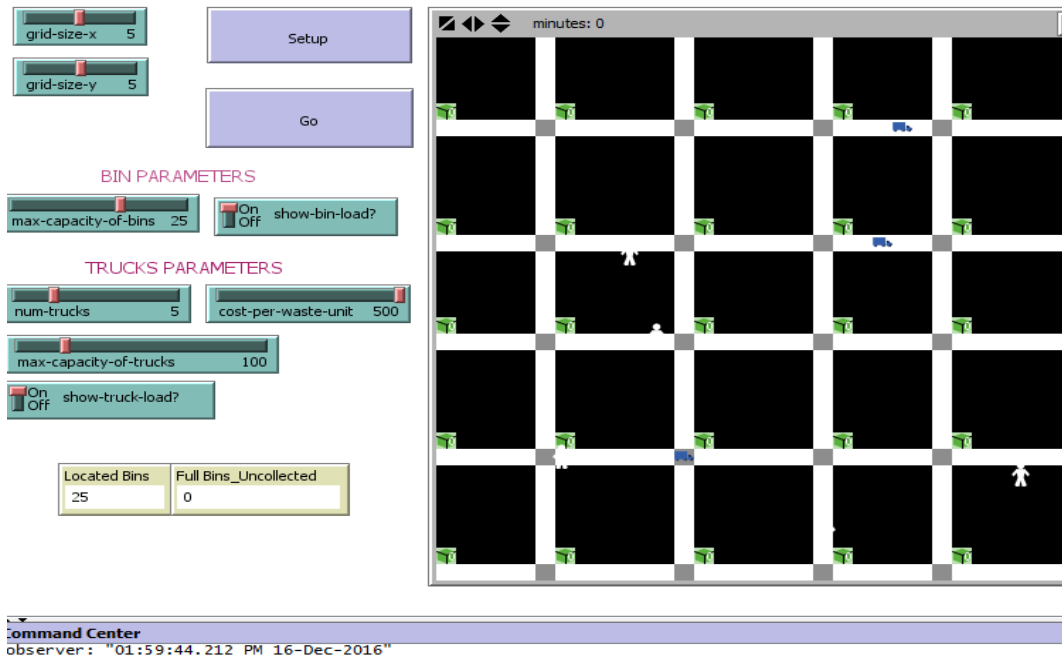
grid-size-x 5

grid-size-y 5

Setup

Go

BIN PARAMETERS

max-capacity-of-bins 25

On Off show-bin-load?

TRUCKS PARAMETERS

num-trucks 5

cost-per-waste-unit 500

max-capacity-of-trucks 100

On Off show-truck-load?

| Located Bins | Full Bins_Uncollected |
|---|---|
| 25 | 0 |

minutes: 0

Command Center

observer: "01:59:44.212 PM 16-Dec-2016"